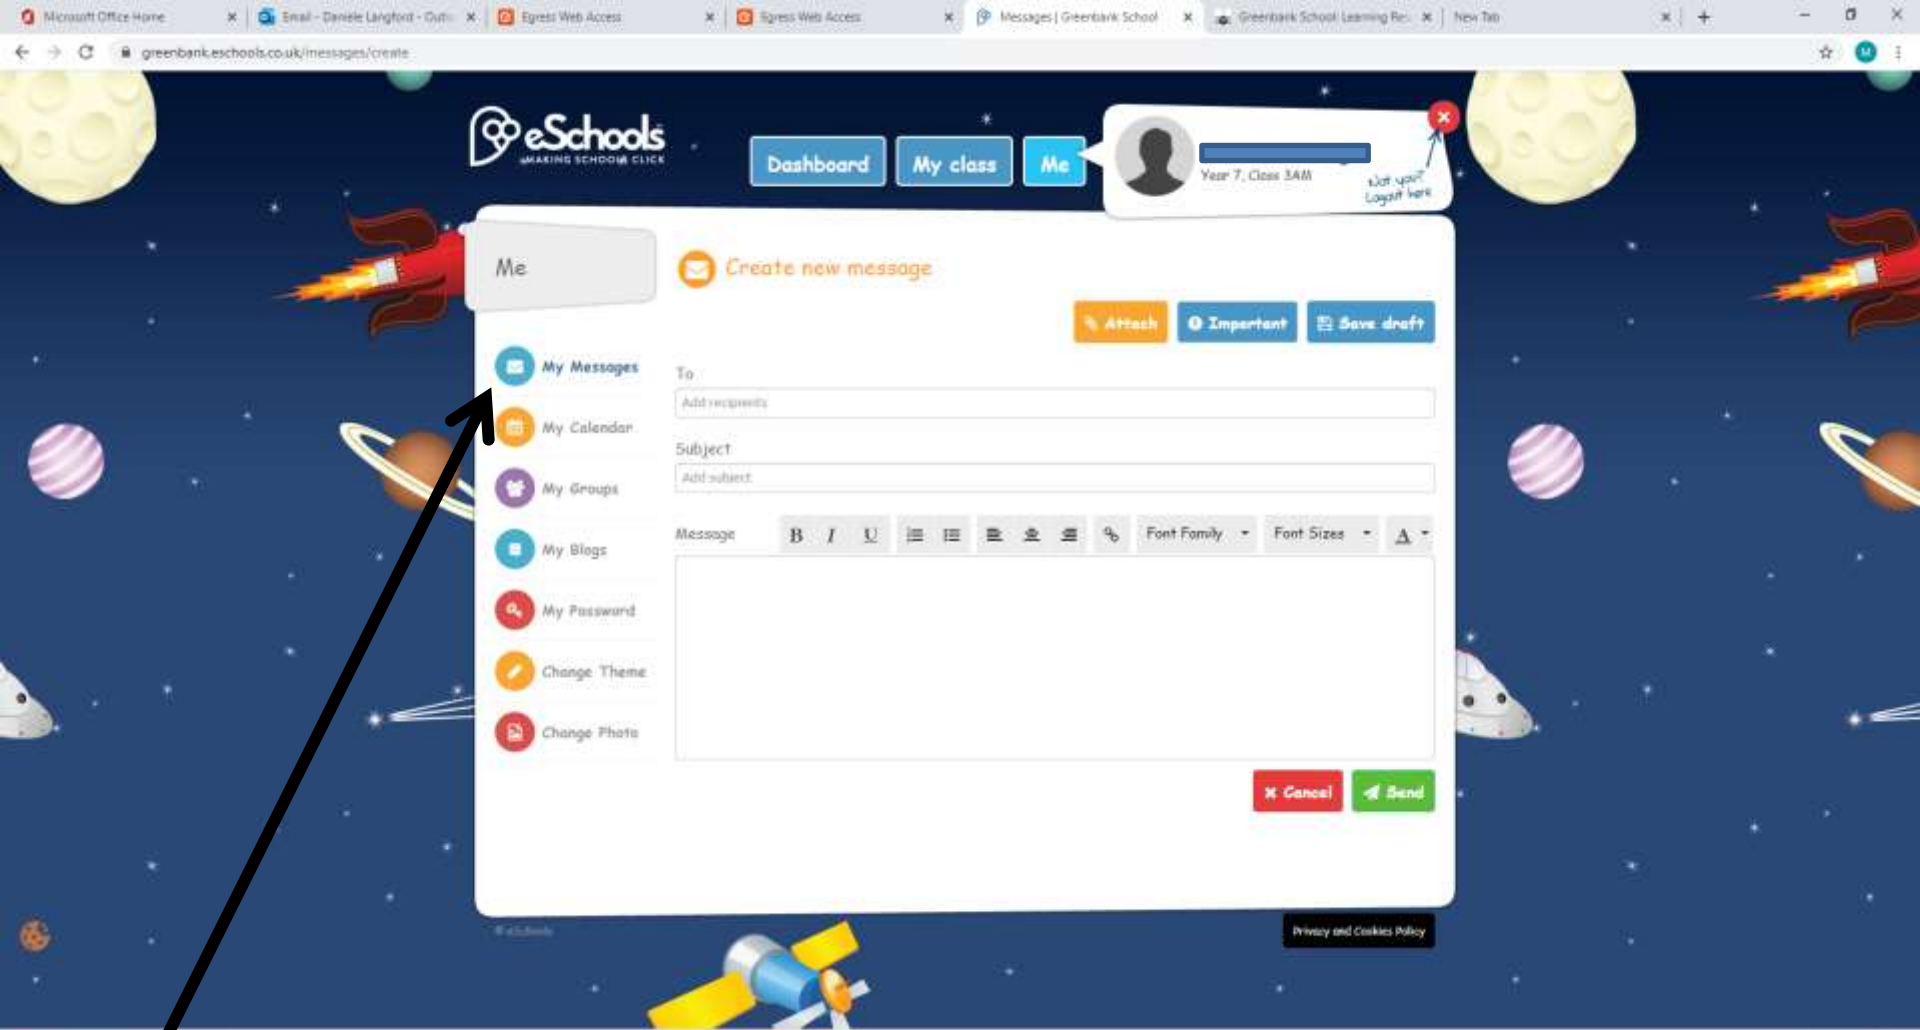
Microsoft Office Home
Email - Daniele Langford - Outl
Egress Web Access
Egress Web Access
Messages | Greenbank School
Greenbank School: Learning Re
New Tab

greenbank.eschools.co.uk/messages/create

eSchools
MAKING SCHOOLS CLICK

Dashboard
My class
Me

Year 7, Class 3AM
Not you? Logout here

Me

My Messages
My Calendar
My Groups
My Blogs
My Password
Change Theme
Change Photo

Create new message

Attach
Important
Save draft

To
Add recipients

Subject
Add subject

Message
B I U
Font Family
Font Sizes
A

Cancel
Send

© eSchools

Privacy and Cookies Policy